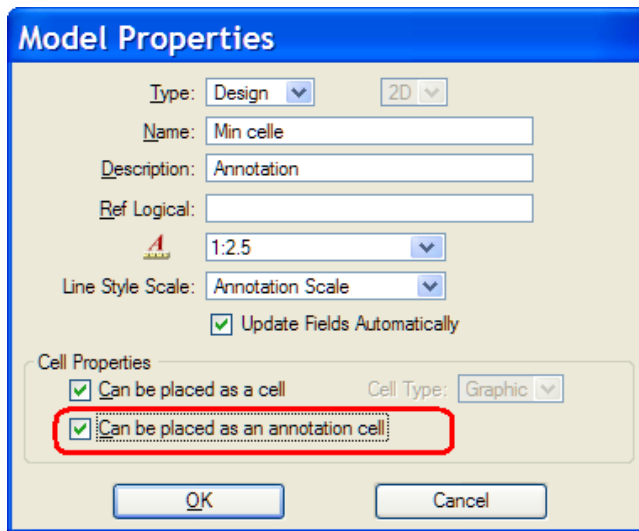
Model Properties

Type: Design 2D

Name: Min celle

Description: Annotation

Ref Logical:

1:2.5

Line Style Scale: Annotation Scale

Update Fields Automatically

Cell Properties

Can be placed as a cell Cell Type: Graphic

Can be placed as an annotation cell

OK Cancel